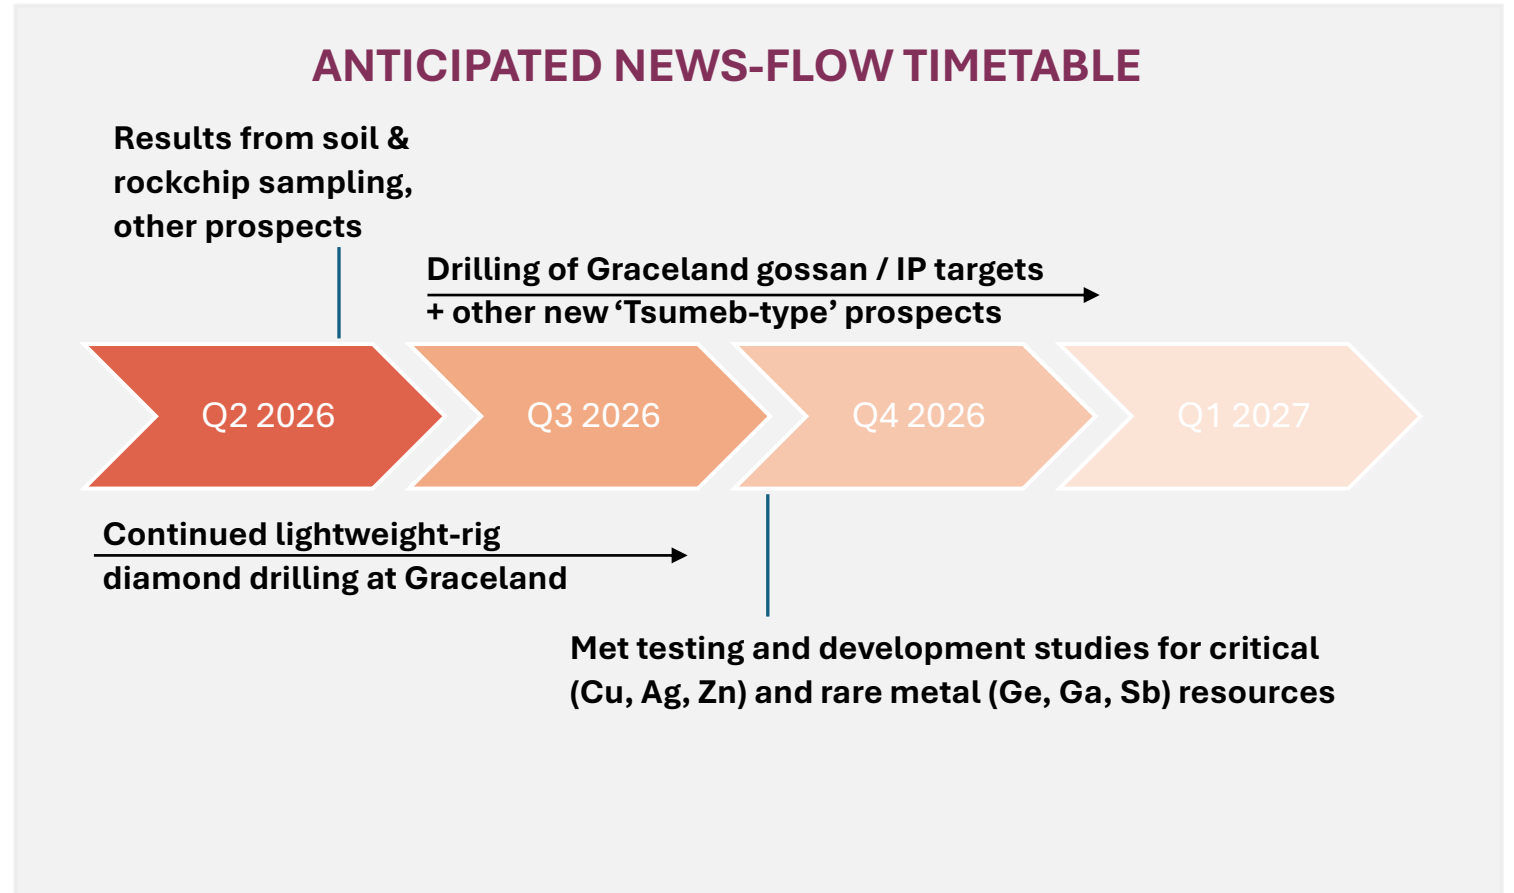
ANTICIPATED NEWS-FLOW TIMETABLE

Results from soil & rockchip sampling, other prospects

Drilling of Graceland gossan / IP targets + other new ‘Tsumeb-type’ prospects

Q2 2026

Q3 2026

Q4 2026

Q1 2027

Continued lightweight-rig diamond drilling at Graceland

Met testing and development studies for critical (Cu, Ag, Zn) and rare metal (Ge, Ga, Sb) resources